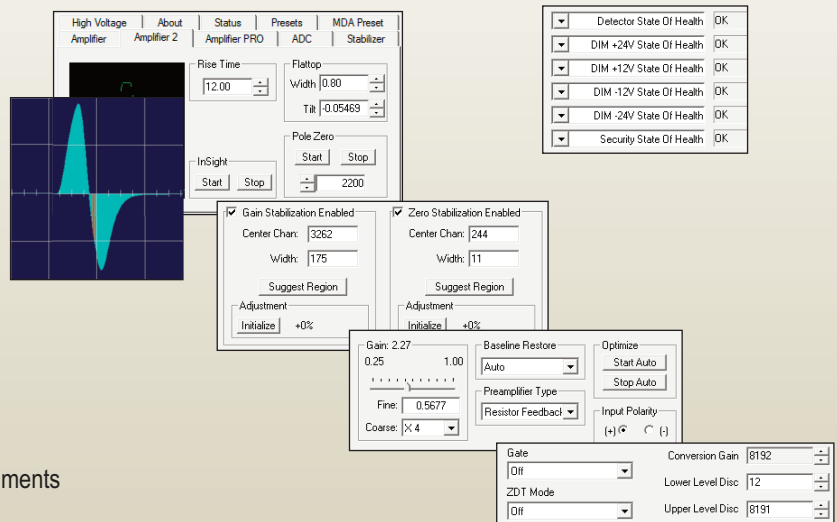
High Voltage | About | Status | Presets | MDA Preset
Amplifier | Amplifier 2 | Amplifier PRO | ADC | Stabilizer

Rise Time
12.00

Flattop
Width 0.80
Tilt -0.05469

Pole Zero
Start Stop
2200

InSight
Start Stop

| Detector State Of Health | OK |
|---|---|
| DIM +24V State Of Health | OK |
| DIM +12V State Of Health | OK |
| DIM -12V State Of Health | OK |
| DIM -24V State Of Health | OK |
| Security State Of Health | OK |

Gain Stabilization Enabled
Center Chan: 3262
Width: 175
Suggest Region
Adjustment
Initialize +0%

Zero Stabilization Enabled
Center Chan: 244
Width: 11
Suggest Region
Adjustment
Initialize +0%

Gain: 2.27
0.25 1.00
Fine: 0.5677
Coarse: X 4

Baseline Restore
Auto

Preamplifier Type
Resistor Feedback

Optimize
Start Auto
Stop Auto

Input Polarity
(+) (-)

Gate
Off
ZDT Mode
Off

Conversion Gain 8192
Lower Level Disc 12
Upper Level Disc 8191

ments